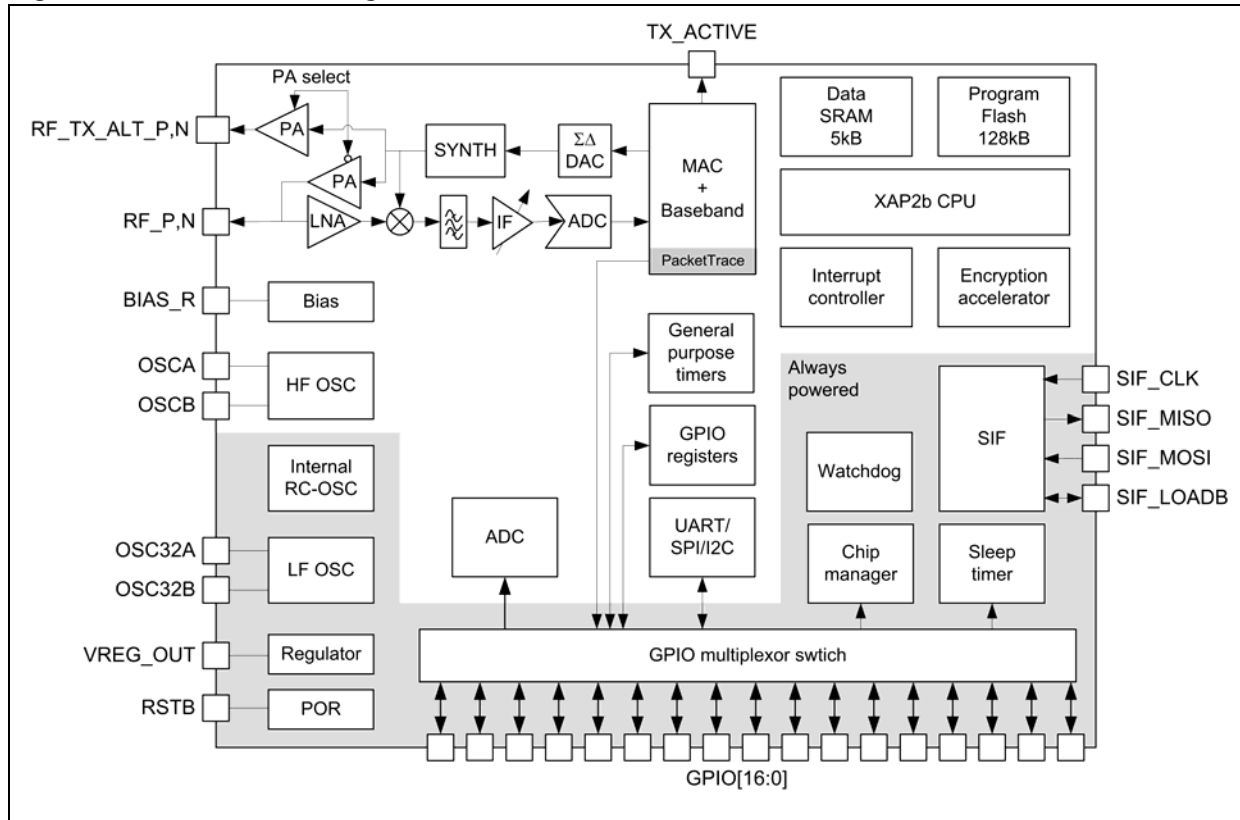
TX_ACTIVE

PA select

RF_TX_ALT_P,N

PA

PA

SYNTH

$\Sigma\Delta$ DAC

MAC + Baseband

PacketTrace

Data SRAM 5kB

Program Flash 128kB

XAP2b CPU

RF_P,N

LNA

IF

ADC

Interrupt controller

Encryption accelerator

BIAS_R

Bias

General purpose timers

OSCA

OSCB

HF OSC

Always powered

SIF_CLK

SIF_MISO

SIF

SIF_MOSI

SIF_LOADB

GPIO registers

Watchdog

Internal RC-OSC

ADC

UART/ SPI/I2C

Chip manager

Sleep timer

OSC32A

OSC32B

LF OSC

VREG_OUT

Regulator

GPIO multiplexor swtich

RSTB

POR

GPIO[16:0]